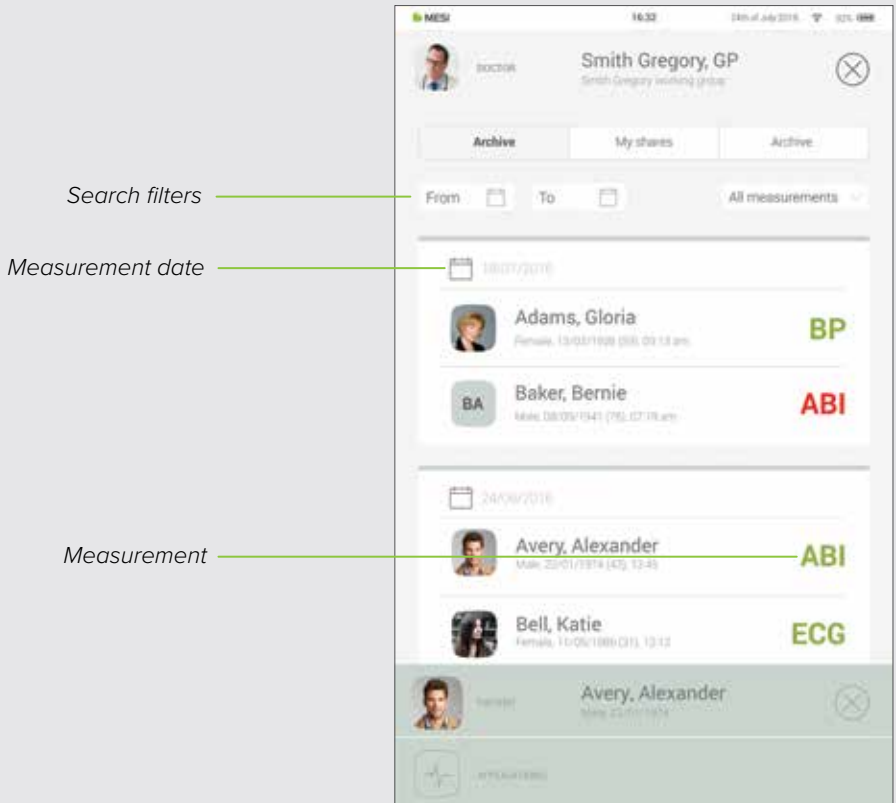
MESI 16:32 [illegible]

DOCTOR Smith Gregory, GP
Smith Gregory working group

Archive | My shares | Archive

Search filters

From To All measurements

Measurement date

18/07/2016

Adams, Gloria
Female, 13/07/1958 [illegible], 09:13 am
BP

BA Baker, Bernie
Male, 08/05/1941 (75), 07:19 am
ABI

24/06/2016

Measurement

Avery, Alexander
Male, 22/01/1974 (42), 13:45
ABI

Bell, Katie
Female, 11/05/1986 (31), 13:12
ECG

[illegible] Avery, Alexander
Male, 22/01/1974

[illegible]